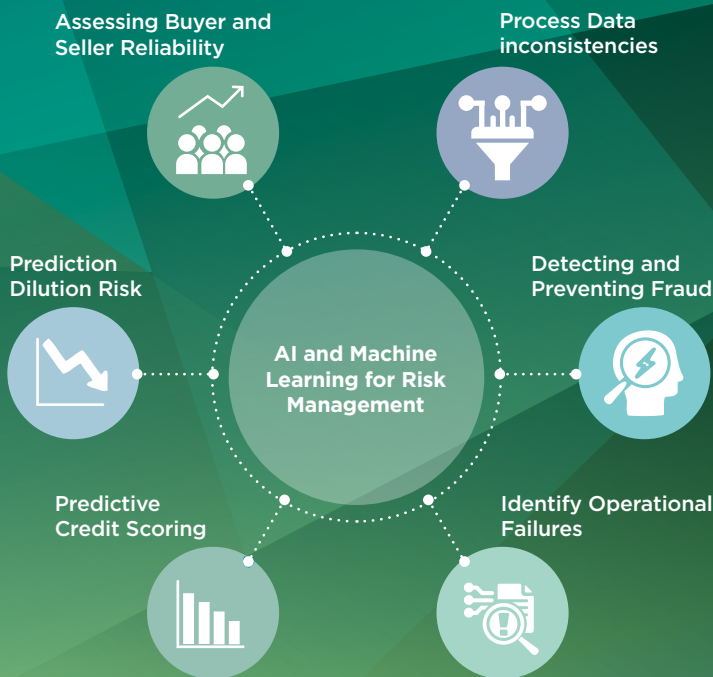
Assessing Buyer and Seller Reliability

Process Data inconsistencies

Prediction Dilution Risk

AI and Machine Learning for Risk Management

Detecting and Preventing Fraud

Predictive Credit Scoring

Identify Operational Failures